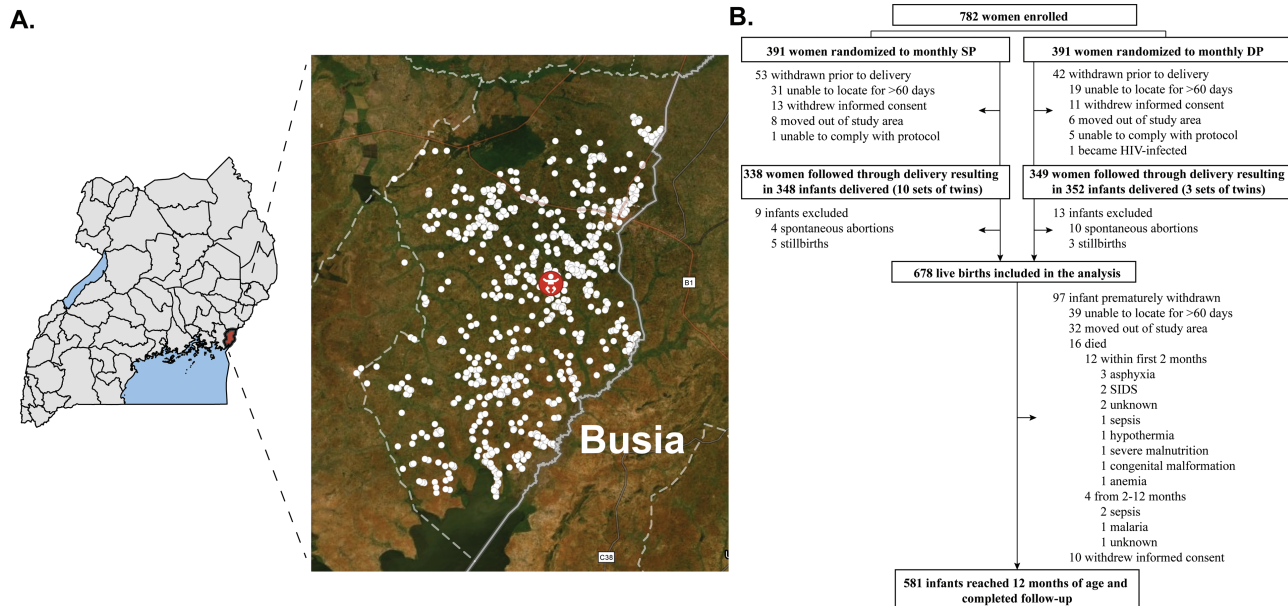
A.

B1

C38

Busia

B.

782 women enrolled

391 women randomized to monthly SP

391 women randomized to monthly DP

53 withdrawn prior to delivery
31 unable to locate for >60 days
13 withdrew informed consent
8 moved out of study area
1 unable to comply with protocol

42 withdrawn prior to delivery
19 unable to locate for >60 days
11 withdrew informed consent
6 moved out of study area
5 unable to comply with protocol
1 became HIV-infected

338 women followed through delivery resulting in 348 infants delivered (10 sets of twins)

349 women followed through delivery resulting in 352 infants delivered (3 sets of twins)

9 infants excluded
4 spontaneous abortions
5 stillbirths

13 infants excluded
10 spontaneous abortions
3 stillbirths

678 live births included in the analysis

97 infant prematurely withdrawn
39 unable to locate for >60 days
32 moved out of study area
16 died
12 within first 2 months
3 asphyxia
2 SIDS
2 unknown
1 sepsis
1 hypothermia
1 severe malnutrition
1 congenital malformation
1 anemia
4 from 2-12 months
2 sepsis
1 malaria
1 unknown
10 withdrew informed consent

581 infants reached 12 months of age and completed follow-up